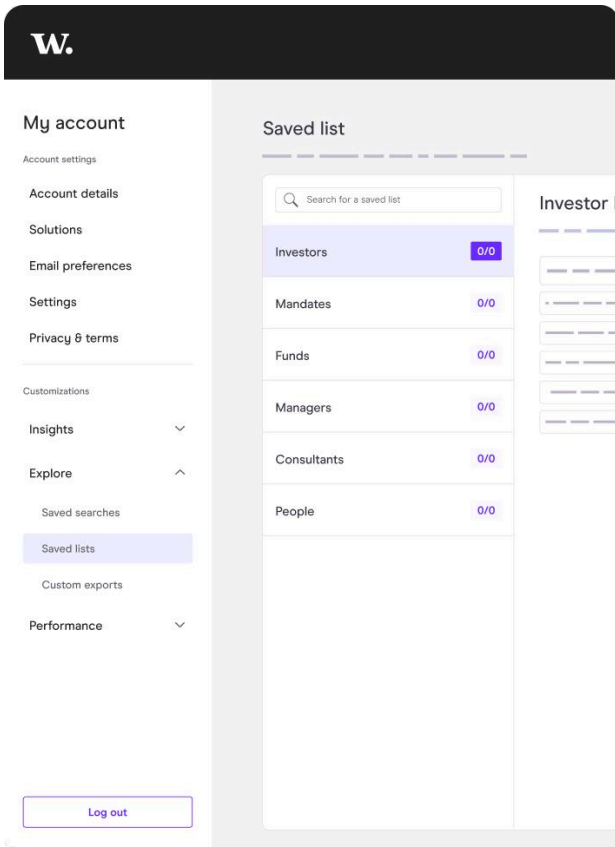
W.

My account

Account settings

Account details

Solutions

Email preferences

Settings

Privacy & terms

Customizations

Insights

Explore

Saved searches

Saved lists

Custom exports

Performance

Log out

Saved list

Search for a saved list

Investors 0/0

Mandates 0/0

Funds 0/0

Managers 0/0

Consultants 0/0

People 0/0

Investor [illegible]